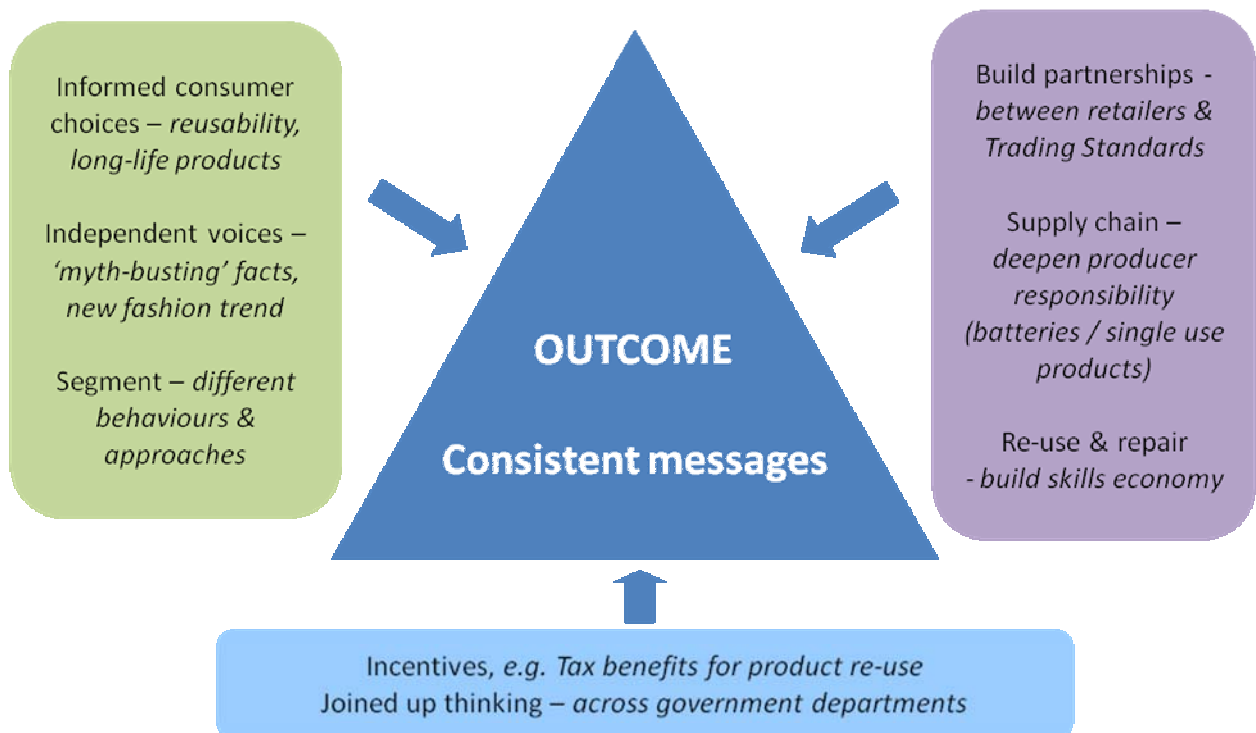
Informed consumer choices – *reusability, long-life products*

Independent voices – *'myth-busting' facts, new fashion trend*

Segment – *different behaviours & approaches*

OUTCOME

Consistent messages

Build partnerships - *between retailers & Trading Standards*

Supply chain – *deepen producer responsibility (batteries / single use products)*

Re-use & repair - *build skills economy*

Incentives, *e.g. Tax benefits for product re-use*
Joined up thinking – *across government departments*